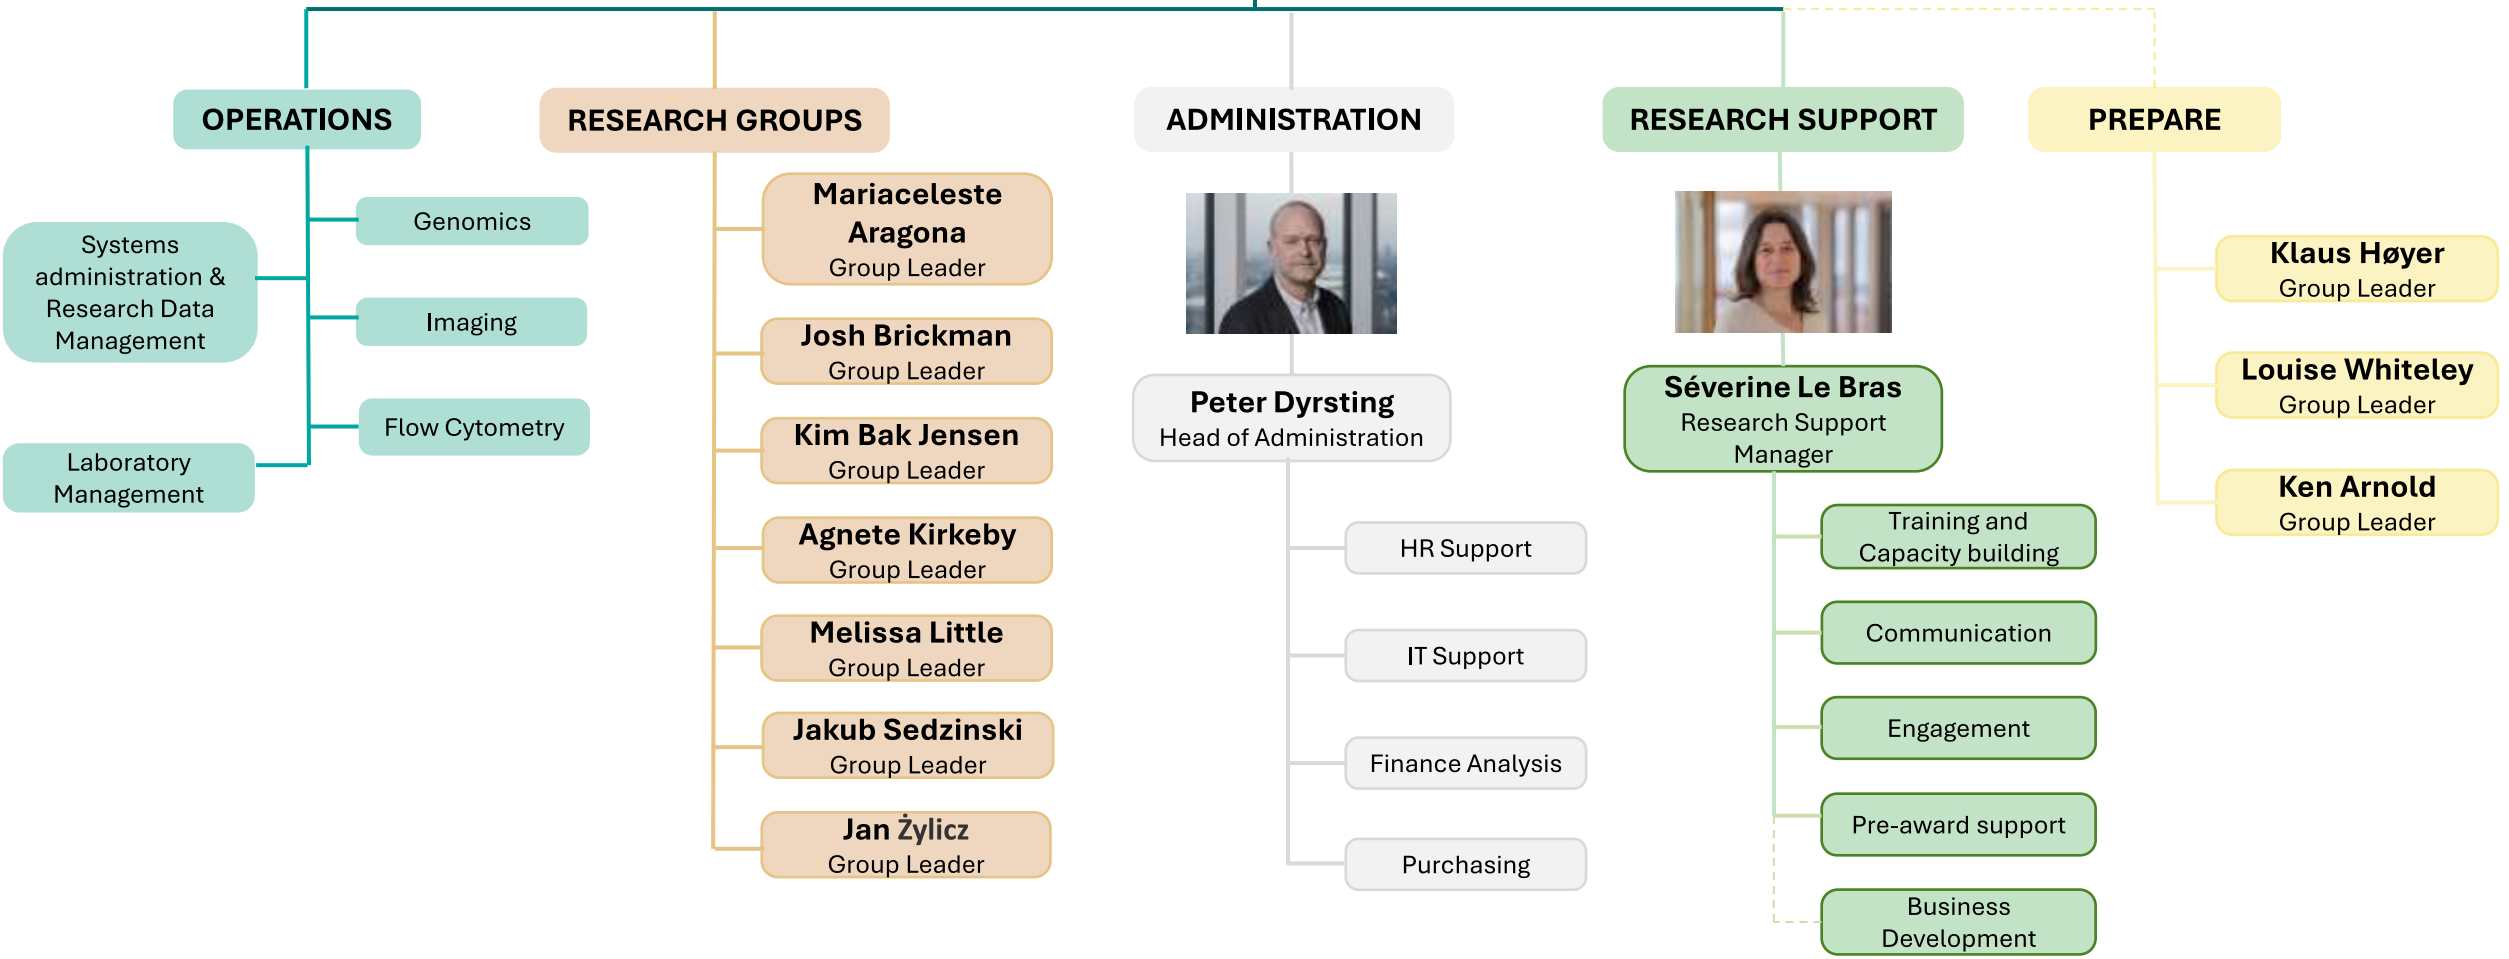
OPERATIONS

Genomics

Systems administration & Research Data Management

Imaging

Flow Cytometry

Laboratory Management

RESEARCH GROUPS

Mariaceleste Aragona
Group Leader

Josh Brickman
Group Leader

Kim Bak Jensen
Group Leader

Agnete Kirkeby
Group Leader

Melissa Little
Group Leader

Jakub Sedzinski
Group Leader

Jan Żylicz
Group Leader

ADMINISTRATION

Peter Dyrsting
Head of Administration

HR Support

IT Support

Finance Analysis

Purchasing

RESEARCH SUPPORT

Séverine Le Bras
Research Support Manager

Training and Capacity building

Communication

Engagement

Pre-award support

Business Development

PREPARE

Klaus Høyer
Group Leader

Louise Whiteley
Group Leader

Ken Arnold
Group Leader